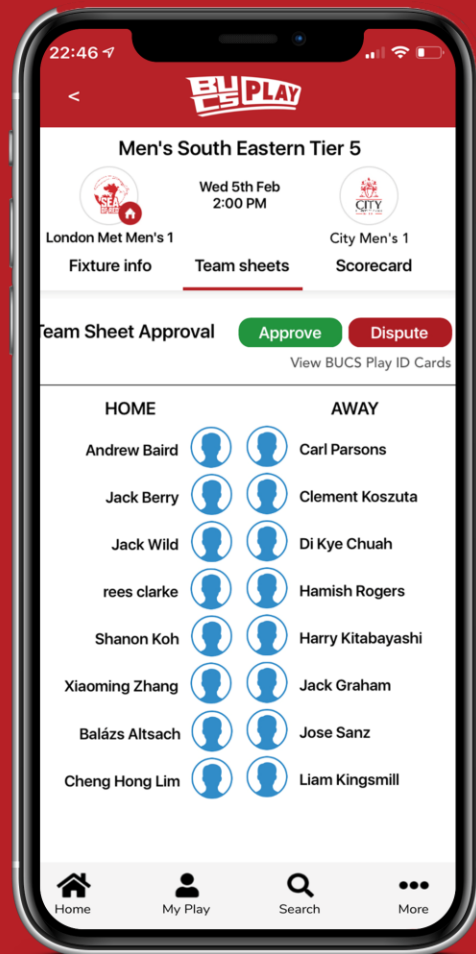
22:46

<

BUCS PLAY

Men's South Eastern Tier 5

SEA

London Met Men's 1

Wed 5th Feb
2:00 PM

CITY

City Men's 1

Fixture info

Team sheets

Scorecard

Team Sheet Approval

Approve

Dispute

View BUCS Play ID Cards

| HOME | AWAY |
|---|---|
| Andrew Baird | Carl Parsons |
| Jack Berry | Clement Koszuta |
| Jack Wild | Di Kye Chuah |
| rees clarke | Hamish Rogers |
| Shanon Koh | Harry Kitabayashi |
| Xiaoming Zhang | Jack Graham |
| Balázs Altsach | Jose Sanz |
| Cheng Hong Lim | Liam Kingsmill |

Home

My Play

Search

More